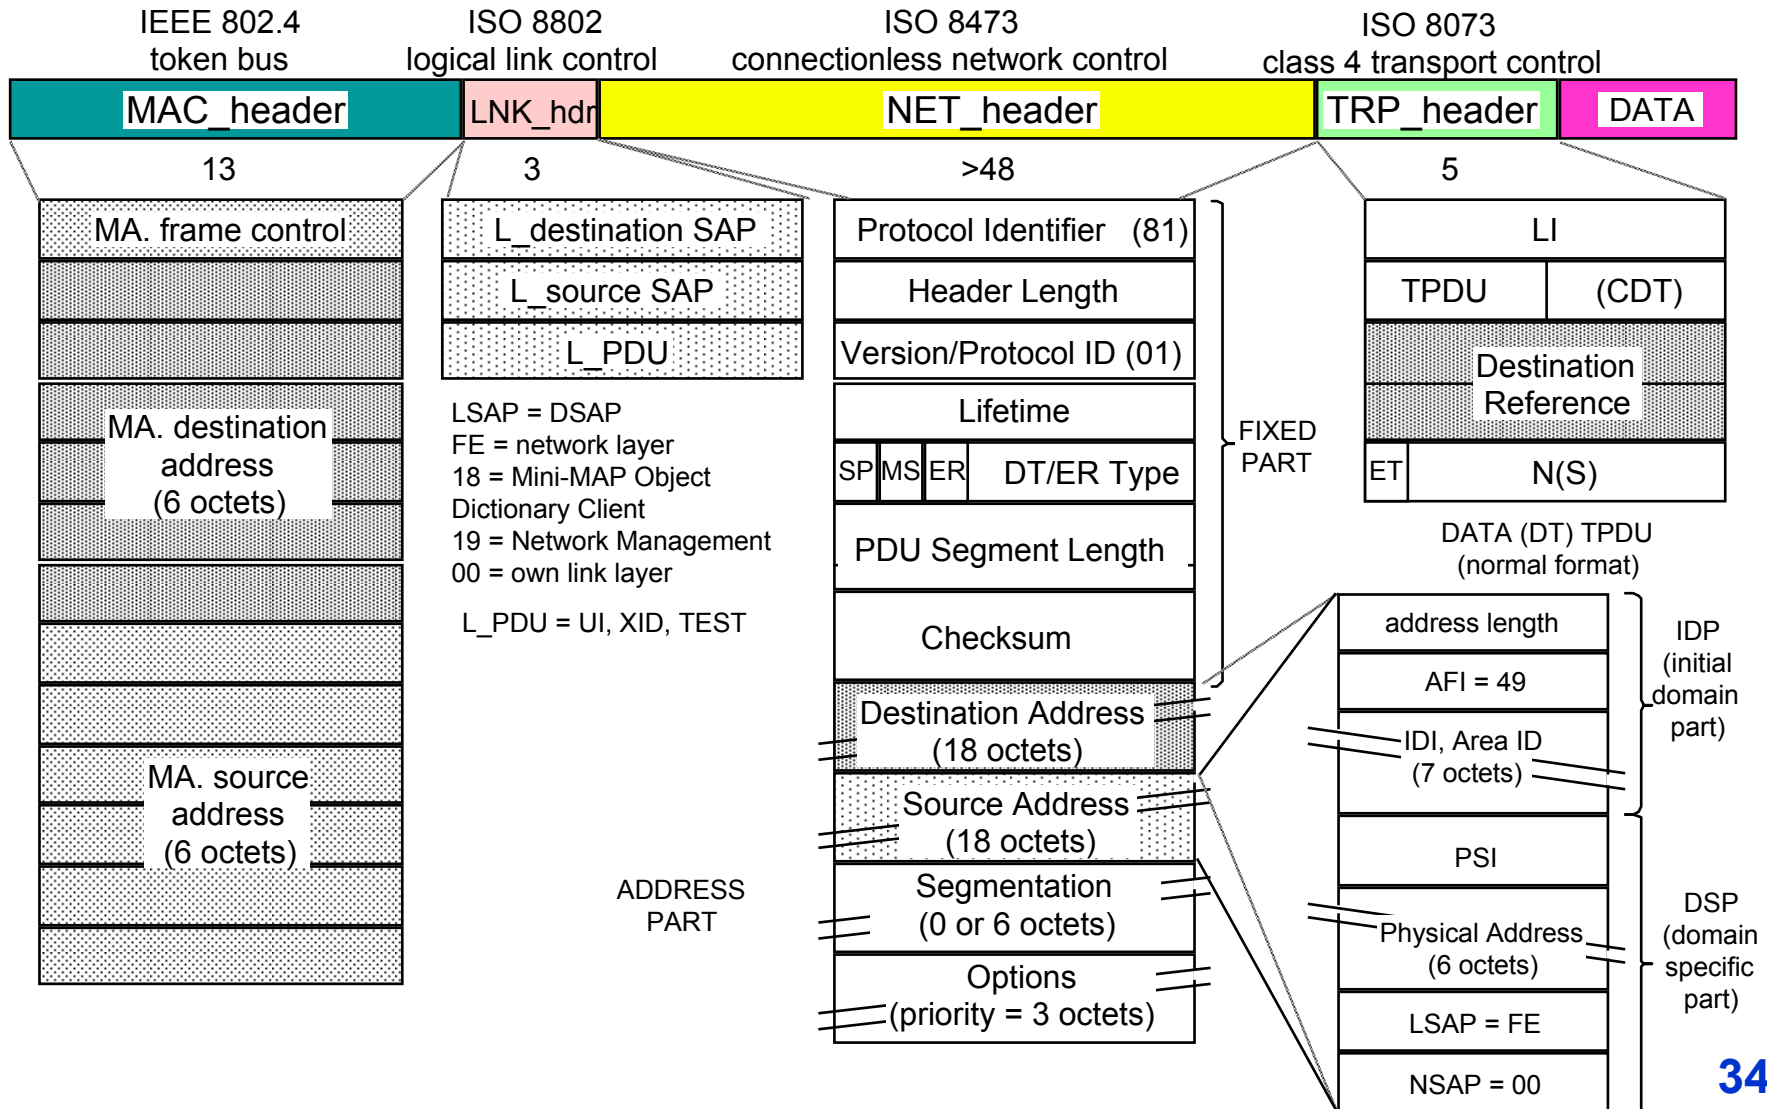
IEEE 802.4
token bus

ISO 8802
logical link control

ISO 8473
connectionless network control

ISO 8073
class 4 transport control

MAC_header | LNK_hdr | NET_header | TRP_header | DATA

13

3

>48

5

MA. frame control

MA. destination address (6 octets)

MA. source address (6 octets)

L_destination SAP

L_source SAP

L_PDU

LSAP = DSAP
FE = network layer
18 = Mini-MAP Object Dictionary Client
19 = Network Management
00 = own link layer

L_PDU = UI, XID, TEST

Protocol Identifier (81)

Header Length

Version/Protocol ID (01)

Lifetime

SP MS ER DT/ER Type

PDU Segment Length

Checksum

FIXED PART

Destination Address (18 octets)

Source Address (18 octets)

Segmentation (0 or 6 octets)

Options (priority = 3 octets)

ADDRESS PART

LI

TPDU (CDT)

Destination Reference

ET N(S)

DATA (DT) TPDU (normal format)

address length

AFI = 49

IDI, Area ID (7 octets)

PSI

Physical Address (6 octets)

LSAP = FE

NSAP = 00

IDP (initial domain part)

DSP (domain specific part)

34